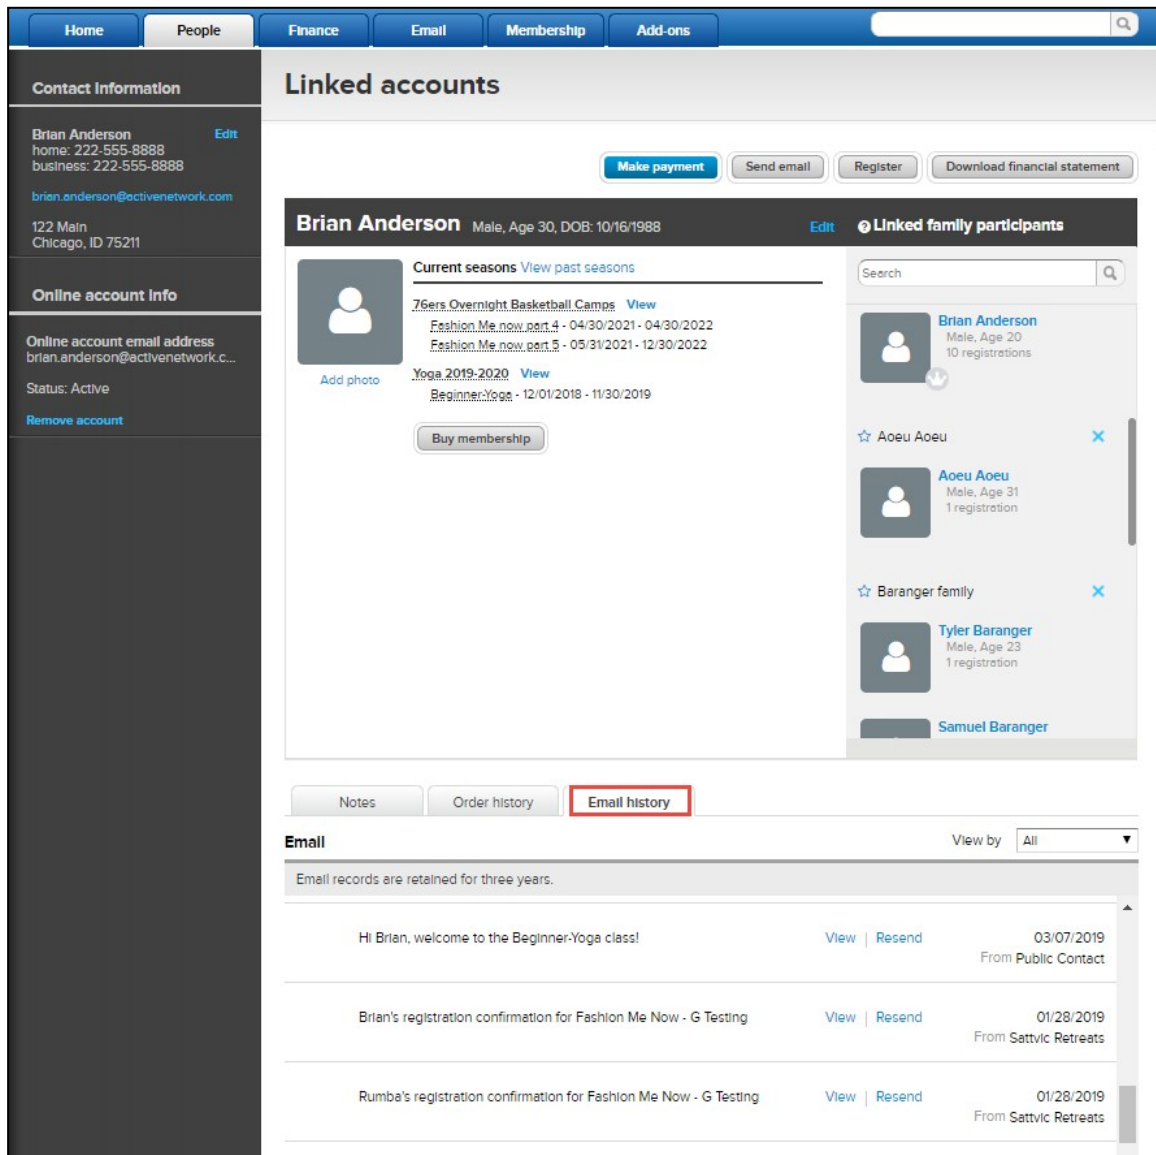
Home People Finance Email Membership Add-ons

Contact information

Brian Anderson Edit
home: 222-555-8888
business: 222-555-8888

brian.anderson@activenetwork.com

122 Main
Chicago, ID 75211

Online account info

Online account email address
brian.anderson@activenetwork.c...

Status: Active

Remove account

Linked accounts

Make payment Send email Register Download financial statement

Brian Anderson Male, Age 30, DOB: 10/16/1988 Edit

Linked family participants

Add photo

Current seasons View past seasons

76ers Overnight Basketball Camps View
Fashion Me now part 4 - 04/30/2021 - 04/30/2022
Fashion Me now part 5 - 05/31/2021 - 12/30/2022

Yoga 2019-2020 View
Beginner-Yoga - 12/01/2018 - 11/30/2019

Buy membership

Search

Brian Anderson
Male, Age 20
10 registrations

Aoeu Aoeu

Aoeu Aoeu
Male, Age 31
1 registration

Baranger family

Tyler Baranger
Male, Age 23
1 registration

Samuel Baranger

Notes Order history Email history

Email View by All

Email records are retained for three years.

| | | |
|---|---|---|
| Hi Brian, welcome to the Beginner-Yoga class! | View \| Resend | 03/07/2019 From Public Contact |
| Brian's registration confirmation for Fashion Me Now - G Testing | View \| Resend | 01/28/2019 From Sattvic Retreats |
| Rumba's registration confirmation for Fashion Me Now - G Testing | View \| Resend | 01/28/2019 From Sattvic Retreats |